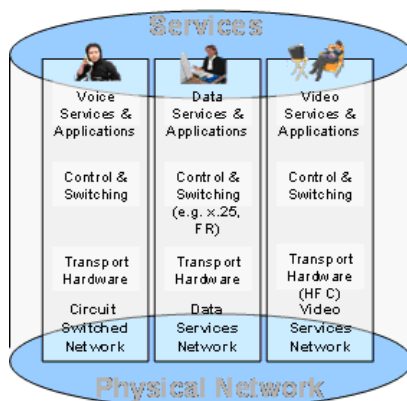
Services

Voice Services & Applications

Control & Switching

Transport Hardware

Circuit Switched Network

Data Services & Applications

Control & Switching (e.g. x.25, FR)

Transport Hardware

Data Services Network

Video Services & Applications

Control & Switching

Transport Hardware (HFC)

Video Services Network

Physical Network